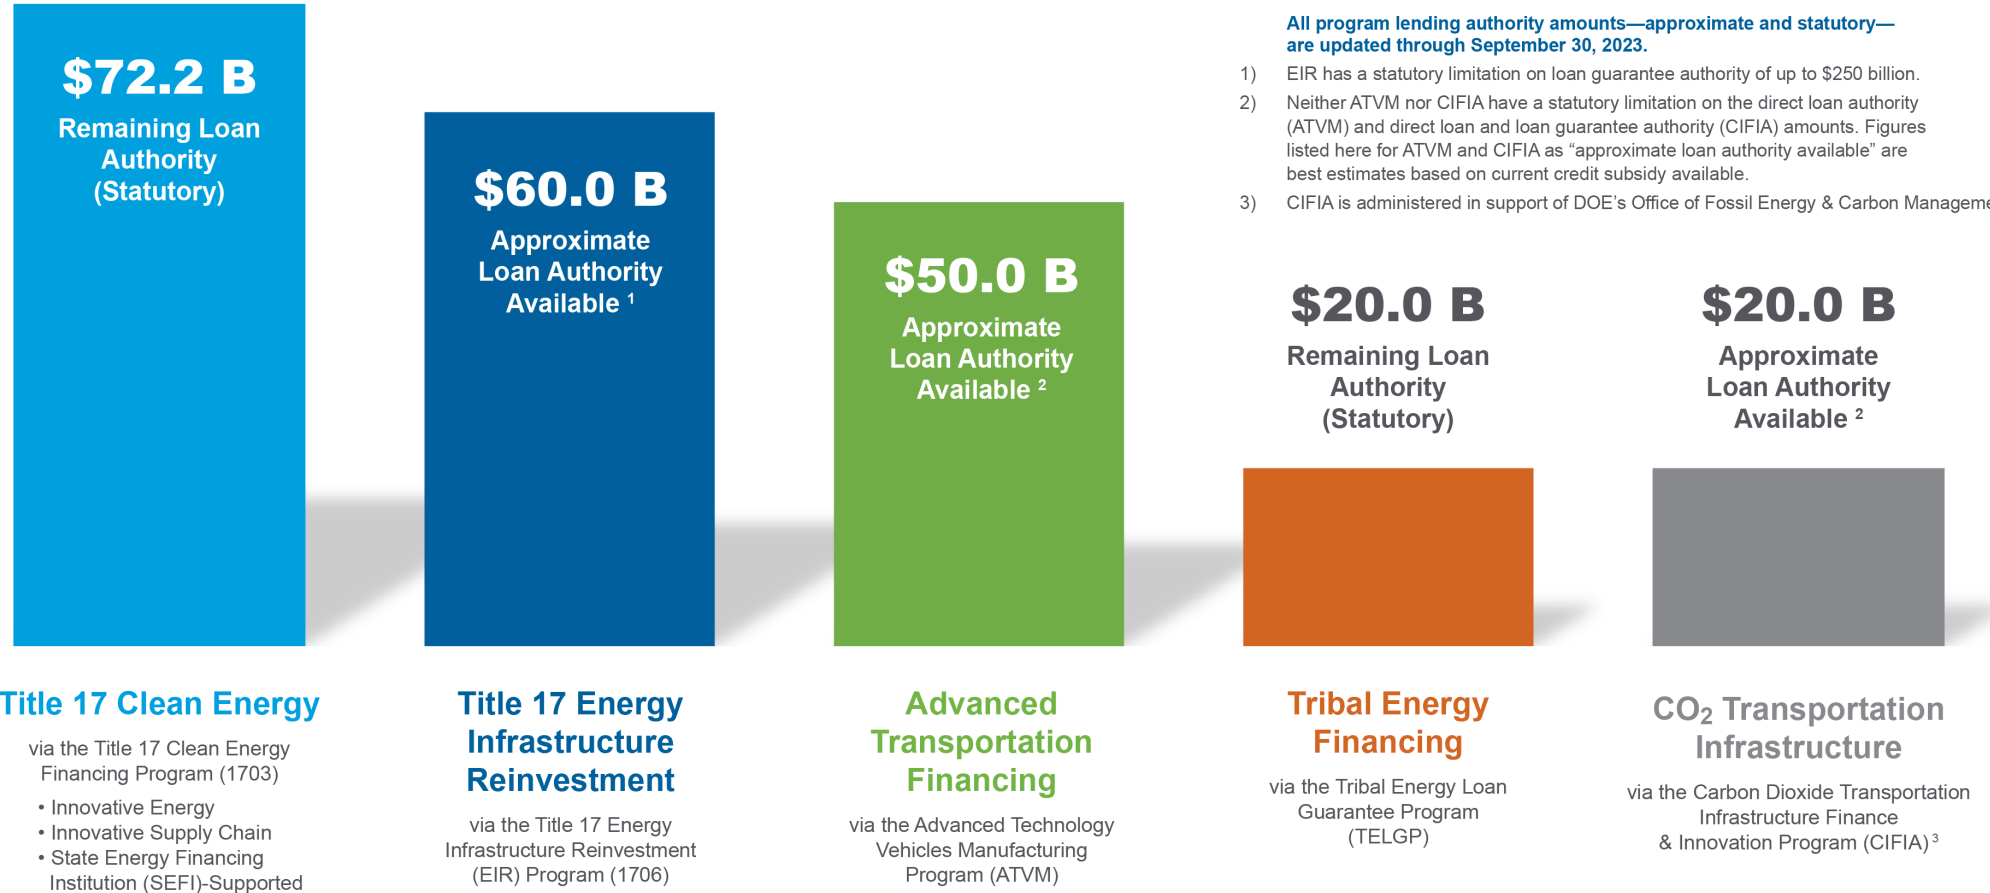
$72.2 B
Remaining Loan Authority (Statutory)

$60.0 B
Approximate Loan Authority Available $^1$

$50.0 B
Approximate Loan Authority Available $^2$

All program lending authority amounts—approximate and statutory—are updated through September 30, 2023.

1) EIR has a statutory limitation on loan guarantee authority of up to $250 billion.

2) Neither ATVM nor CIFIA have a statutory limitation on the direct loan authority (ATVM) and direct loan and loan guarantee authority (CIFIA) amounts. Figures listed here for ATVM and CIFIA as "approximate loan authority available" are best estimates based on current credit subsidy available.

3) CIFIA is administered in support of DOE's Office of Fossil Energy & Carbon Manageme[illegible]

$20.0 B
Remaining Loan Authority (Statutory)

$20.0 B
Approximate Loan Authority Available $^2$

Title 17 Clean Energy

via the Title 17 Clean Energy Financing Program (1703)

• Innovative Energy
• Innovative Supply Chain
• State Energy Financing Institution (SEFI)-Supported

Title 17 Energy Infrastructure Reinvestment

via the Title 17 Energy Infrastructure Reinvestment (EIR) Program (1706)

Advanced Transportation Financing

via the Advanced Technology Vehicles Manufacturing Program (ATVM)

Tribal Energy Financing

via the Tribal Energy Loan Guarantee Program (TELGP)

$CO_2$ Transportation Infrastructure

via the Carbon Dioxide Transportation Infrastructure Finance & Innovation Program (CIFIA)$^3$